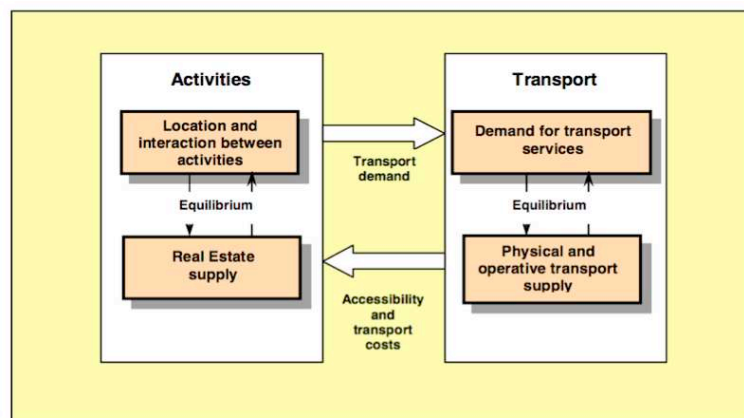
Activities

Location and interaction between activities

Equilibrium

Real Estate supply

Transport demand

Accessibility and transport costs

Transport

Demand for transport services

Equilibrium

Physical and operative transport supply